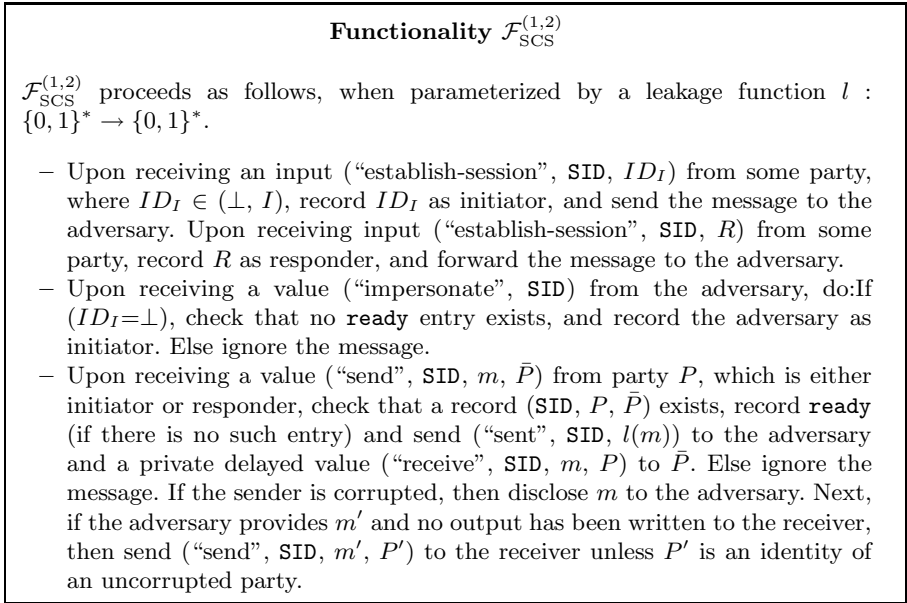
**Functionality $\mathcal{F}_{\text{SCS}}^{(1,2)}$**

$\mathcal{F}_{\text{SCS}}^{(1,2)}$ proceeds as follows, when parameterized by a leakage function $l : \{0,1\}^* \rightarrow \{0,1\}^*$.

– Upon receiving an input (“establish-session”, SID, $ID_I$) from some party, where $ID_I \in (\perp, I)$, record $ID_I$ as initiator, and send the message to the adversary. Upon receiving input (“establish-session”, SID, $R$) from some party, record $R$ as responder, and forward the message to the adversary.
– Upon receiving a value (“impersonate”, SID) from the adversary, do:If ($ID_I{=}\perp$), check that no ready entry exists, and record the adversary as initiator. Else ignore the message.
– Upon receiving a value (“send”, SID, $m$, $\bar{P}$) from party $P$, which is either initiator or responder, check that a record (SID, $P$, $\bar{P}$) exists, record ready (if there is no such entry) and send (“sent”, SID, $l(m)$) to the adversary and a private delayed value (“receive”, SID, $m$, $P$) to $\bar{P}$. Else ignore the message. If the sender is corrupted, then disclose $m$ to the adversary. Next, if the adversary provides $m'$ and no output has been written to the receiver, then send (“send”, SID, $m'$, $P'$) to the receiver unless $P'$ is an identity of an uncorrupted party.